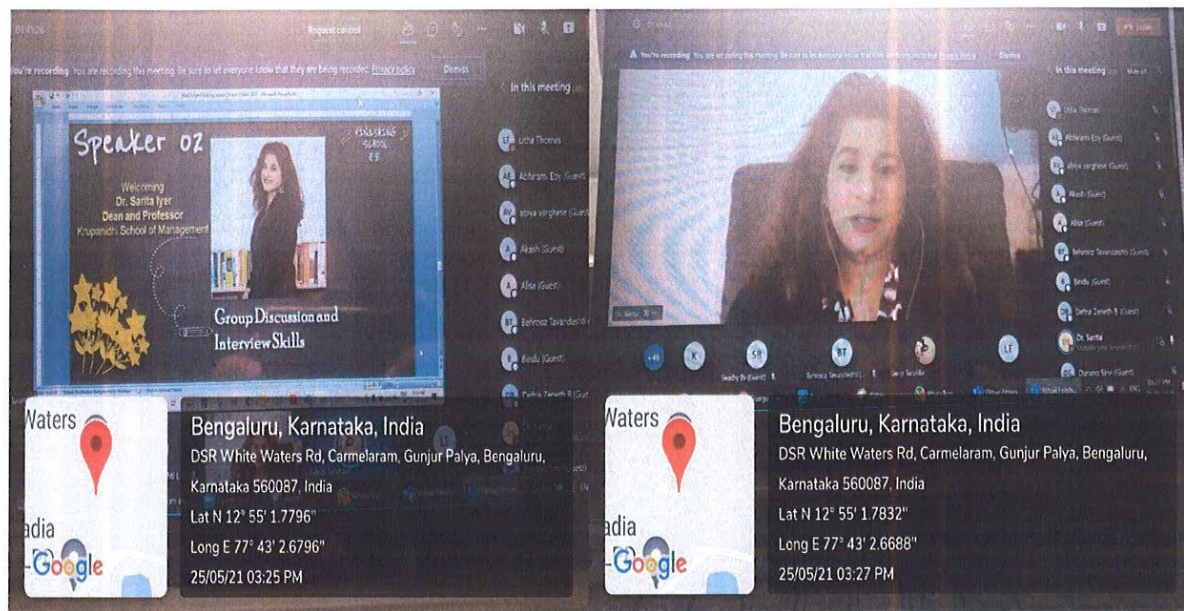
Request control

You're recording You are recording this meeting. Be sure to let everyone know that they are being recorded. Privacy policy Dismiss

In this meeting

Speaker 02

Welcoming
Dr. Sarita Iyer
Dean and Professor
Krupanidhi School of Management

Group Discussion and Interview Skills

Litha Thomas
Abhiram Eby (Guest)
abiya varghese (Guest)
Akash (Guest)
Alisa (Guest)
Behroze Tavandashti
Bindu (Guest)
Defna Zeneth B (Guest)

Waters

adia

Google

Bengaluru, Karnataka, India
DSR White Waters Rd, Carmelaram, Gunjur Palya, Bengaluru, Karnataka 560087, India
Lat N 12° 55' 1.7796"
Long E 77° 43' 2.6796"
25/05/21 03:25 PM

You're recording You are recording this meeting. Be sure to let everyone know that they are being recorded. Privacy policy Dismiss

In this meeting

Litha Thomas
Abhiram Eby (Guest)
abiya varghese (Guest)
Akash (Guest)
Alisa (Guest)
Behroze Tavandashti (Guest)
Bindu (Guest)
Defna Zeneth B (Guest)
Dr. Sarita
Durano Sirvi (Guest)

+46 K SB BT LT

Waters

adia

Google

Bengaluru, Karnataka, India
DSR White Waters Rd, Carmelaram, Gunjur Palya, Bengaluru, Karnataka 560087, India
Lat N 12° 55' 1.7832"
Long E 77° 43' 2.6688"
25/05/21 03:27 PM